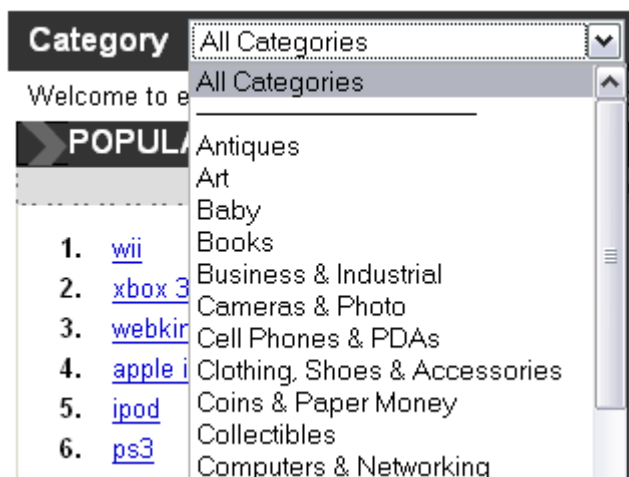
Category All Categories

All Categories

Antiques
Art
Baby
Books
Business & Industrial
Cameras & Photo
Cell Phones & PDAs
Clothing, Shoes & Accessories
Coins & Paper Money
Collectibles
Computers & Networking

Welcome to e

POPUL

1. wii
2. xbox 3
3. webkin
4. apple i
5. ipod
6. ps3